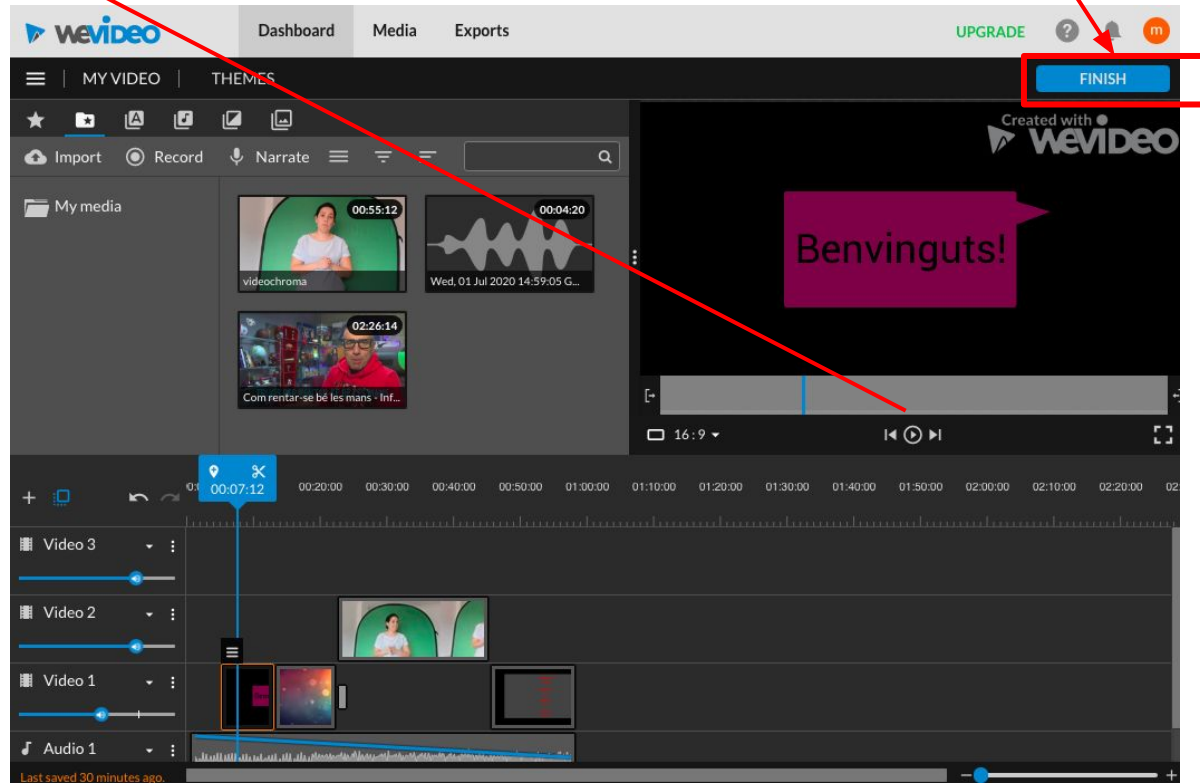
WeVideo Dashboard Media Exports UPGRADE m

MY VIDEO | THEMES FINISH

Import Record Narrate

My media

00:55:12
videochroma

00:04:20
Wed, 01 Jul 2020 14:59:05 G...

02:26:14
Com rentar-se bé les mans - Inf...

Created with WeVideo

Benvinguts!

16:9

00:07:12 00:20:00 00:30:00 00:40:00 00:50:00 01:00:00 01:10:00 01:20:00 01:30:00 01:40:00 01:50:00 02:00:00 02:10:00 02:20:00

Video 3

Video 2

Video 1

Audio 1

Last saved 30 minutes ago.